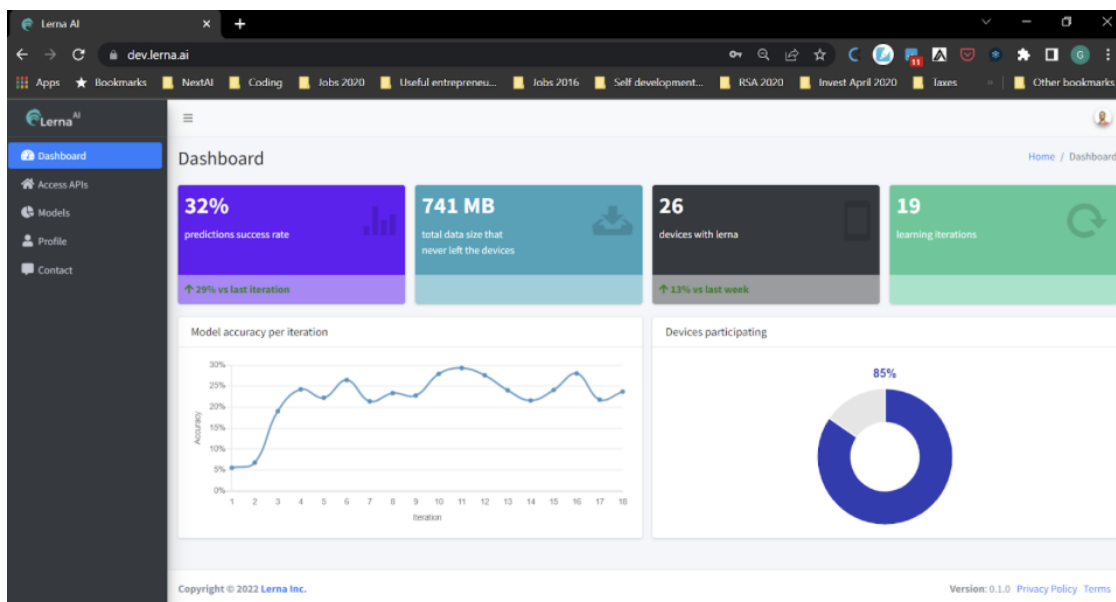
Lerna AI ×

dev.lerna.ai

Apps Bookmarks NextAI Coding Jobs 2020 Useful entrepreneu... Jobs 2016 Self development... RSA 2020 Invest April 2020 Taxes » Other bookmarks

Lerna$^{AI}$

Dashboard
Access APIs
Models
Profile
Contact

Dashboard

Home / Dashboard

32%
predictions success rate
↑ 29% vs last iteration

741 MB
total data size that never left the devices

26
devices with lerna
↑ 13% vs last week

19
learning iterations

Model accuracy per iteration

30%
25%
20%
15%
10%
5%
0%
Accuracy
1 2 3 4 5 6 7 8 9 10 11 12 13 14 15 16 17 18
Iteration

Devices participating

85%

Copyright © 2022 Lerna Inc.

Version: 0.1.0 Privacy Policy Terms